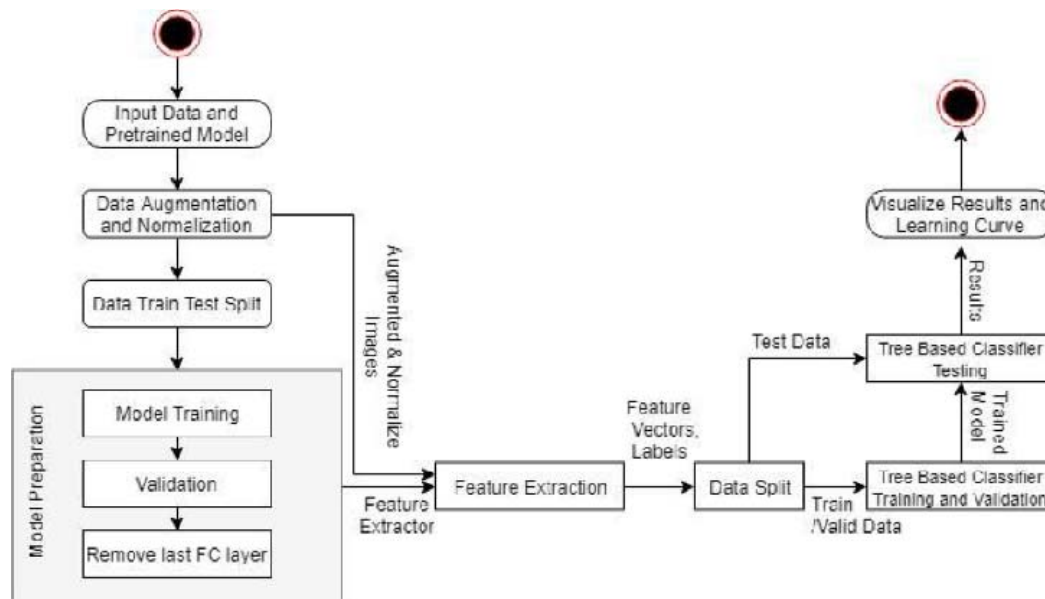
Input Data and Pretrained Model

Data Augmentation and Normalization

Data Train Test Split

Model Preparation

Model Training

Validation

Remove last FC layer

Augmented & Normalize Images

Feature Extractor

Feature Extraction

Feature Vectors, Labels

Data Split

Test Data

Train /Valid Data

Tree Based Classifier Training and Validation

Trained Model

Tree Based Classifier Testing

Results

Visualize Results and Learning Curve